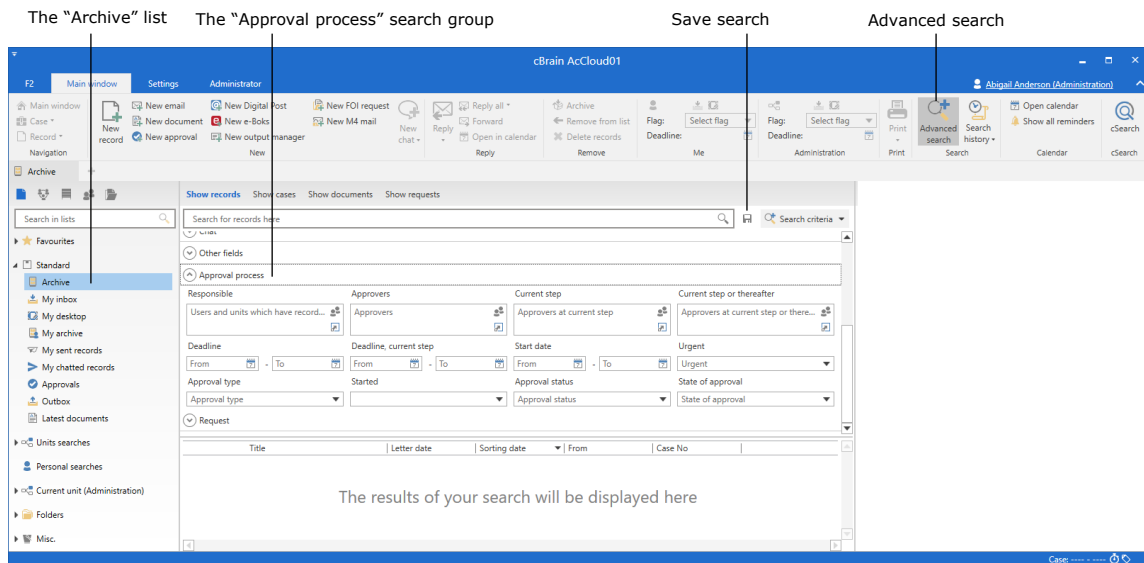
The "Archive" list
The "Approval process" search group
Save search
Advanced search

cBrain AcCloud01

F2
Main window
Settings
Administrator
Abigail Anderson (Administration)

Main window
Case
Record
Navigation
New record
New email
New document
New approval
New Digital Post
New e-Boks
New output manager
New FOI request
New M4 mail
New chat
New
Reply
Reply all
Forward
Open in calendar
Reply
Archive
Remove from list
Delete records
Remove
Flag:
Select flag
Deadline:
Me
Flag:
Select flag
Deadline:
Administration
Print
Print
Advanced search
Search history
Search
Open calendar
Show all reminders
Calendar
cSearch
cSearch

Archive

Search in lists
Favourites
Standard
Archive
My inbox
My desktop
My archive
My sent records
My chatted records
Approvals
Outbox
Latest documents
Units searches
Personal searches
Current unit (Administration)
Folders
Misc.

Show records
Show cases
Show documents
Show requests
Search for records here
Search criteria
Chat
Other fields
Approval process
Responsible
Users and units which have record...
Approvers
Approvers
Current step
Approvers at current step
Current step or thereafter
Approvers at current step or there...
Deadline
From
To
Deadline, current step
From
To
Start date
From
To
Urgent
Urgent
Approval type
Approval type
Started
Approval status
Approval status
State of approval
State of approval
Request

| Title | Letter date | Sorting date | From | Case No |
|---|---|---|---|---|

The results of your search will be displayed here

Case: ---- - ----